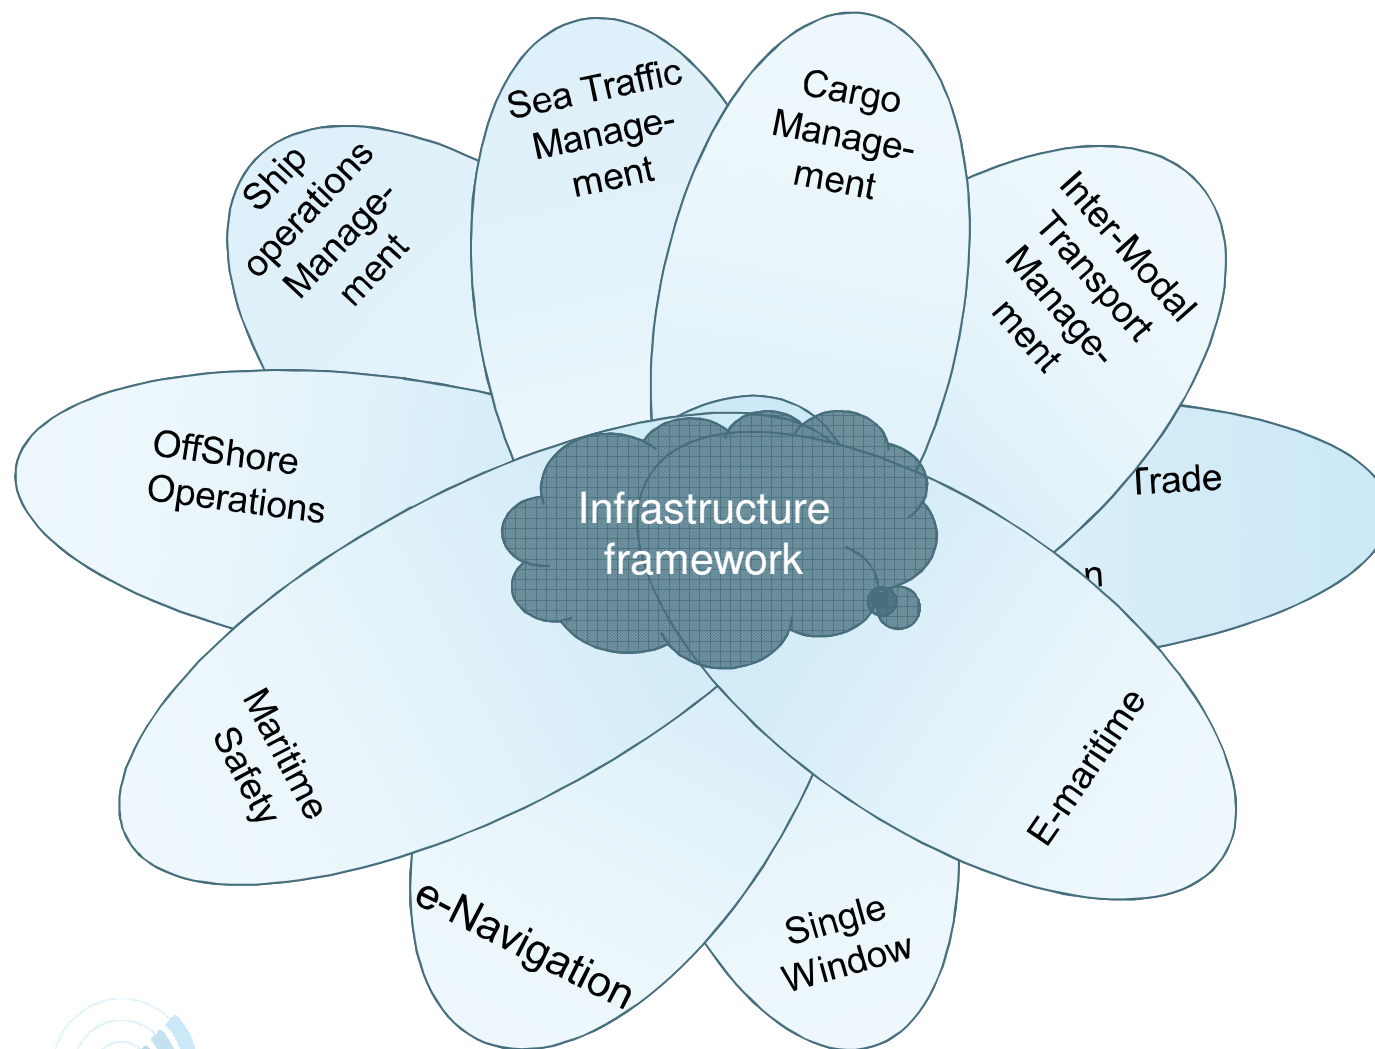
Ship operations Management

Sea Traffic Management

Cargo Management

Inter-Modal Transport Management

OffShore Operations

Infrastructure framework

Trade

n

Maritime Safety

E-maritime

e-Navigation

Single Window